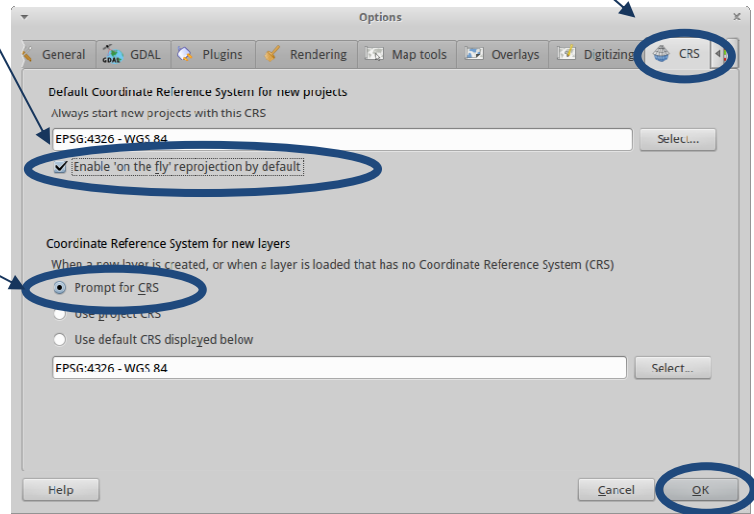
Options

General GDAL Plugins Rendering Map tools Overlays Digitizing CRS

Default Coordinate Reference System for new projects

Always start new projects with this CRS

EPSG:4326 - WGS 84

Select...

Enable 'on the fly' reprojection by default

Coordinate Reference System for new layers

When a new layer is created, or when a layer is loaded that has no Coordinate Reference System (CRS)

Prompt for CRS

Use project CRS

Use default CRS displayed below

EPSG:4326 - WGS 84

Select...

Help

Cancel

OK